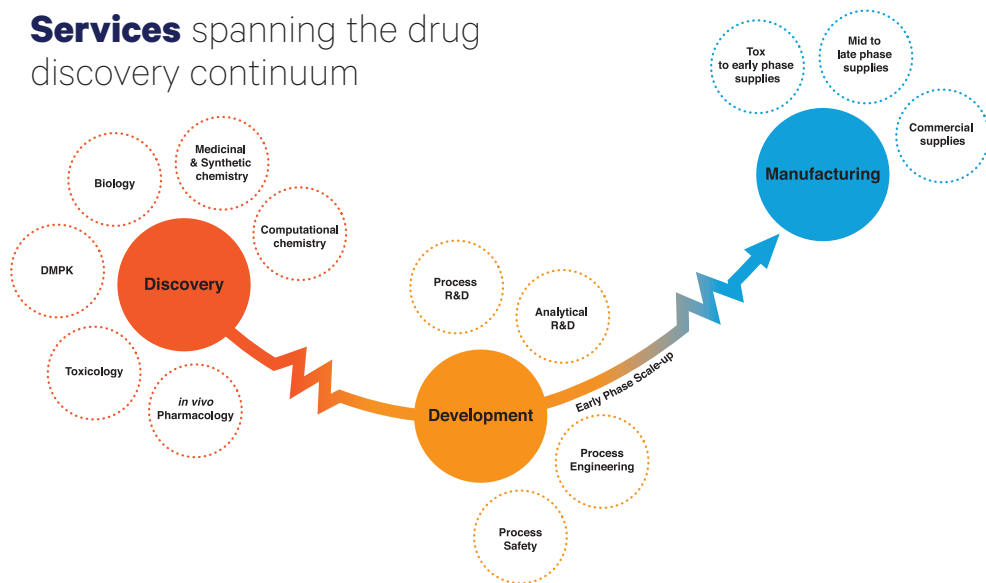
**Services** spanning the drug discovery continuum

Biology

Medicinal & Synthetic chemistry

Computational chemistry

DMPK

Discovery

Toxicology

*in vivo* Pharmacology

Process R&D

Analytical R&D

Development

Early Phase Scale-up

Process Engineering

Process Safety

Tox to early phase supplies

Mid to late phase supplies

Commercial supplies

Manufacturing